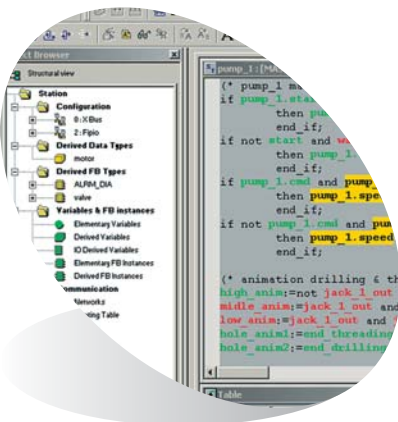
t Browser
Structural view
Station
Configuration
0 : XBus
2 : Fipio
Derived Data Types
motor
Derived FB Types
ALRM_DIA
valve
Variables & FB instances
Elementary Variables
Derived Variables
IO Derived Variables
Elementary FB Instances
Derived FB Instances
ommunication
Networks
ting Table

pump_1 : [MA

(* pump_1 m
if pump_1.star
then pum
end_if;
if not start and m
then pump_1
end_if;
if pump_1.cmd and pump_
then pump_1.spee
end_if;
if not pump_1.cmd and pu
then pump_1.speed
end_if;

(* animation drilling & th
high_anim:=not jack_1_out
midle_anim:=jack_1_out and
low_anim:=jack_1_out and
hole_anim1:=end_threadin
hole_anim2:=end_drilling

Table